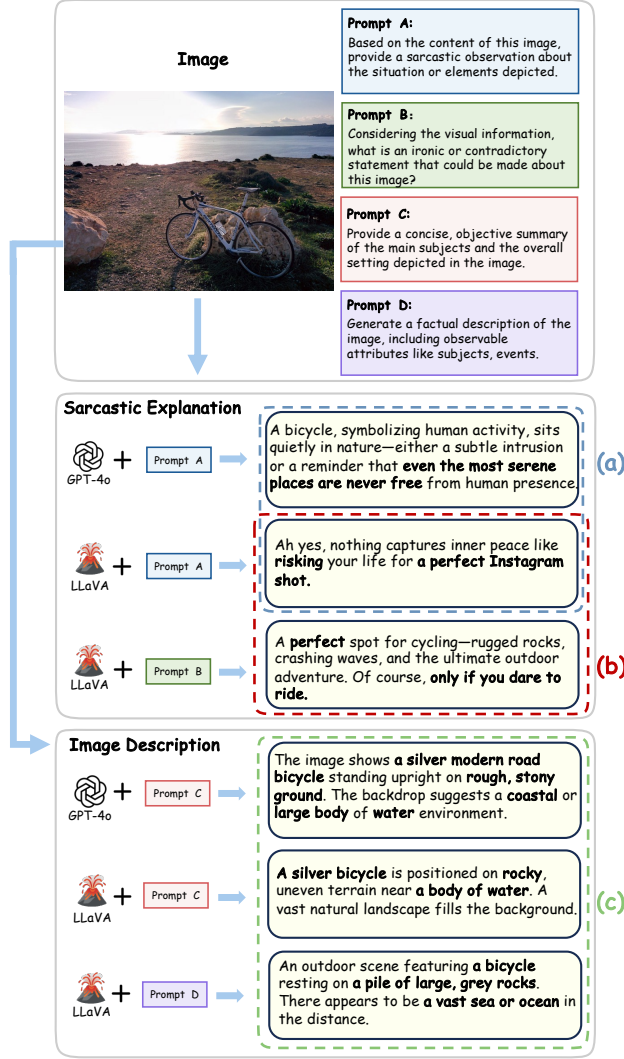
Image

Prompt A:
Based on the content of this image, provide a sarcastic observation about the situation or elements depicted.

Prompt B:
Considering the visual information, what is an ironic or contradictory statement that could be made about this image?

Prompt C:
Provide a concise, objective summary of the main subjects and the overall setting depicted in the image.

Prompt D:
Generate a factual description of the image, including observable attributes like subjects, events.

Sarcastic Explanation

GPT-4o + Prompt A

A bicycle, symbolizing human activity, sits quietly in nature—either a subtle intrusion or a reminder that **even the most serene places are never free** from human presence.

(a)

LLaVA + Prompt A

Ah yes, nothing captures inner peace like **risking** your life for **a perfect Instagram shot.**

LLaVA + Prompt B

A **perfect** spot for cycling—rugged rocks, crashing waves, and the ultimate outdoor adventure. Of course, **only if you dare to ride.**

(b)

Image Description

GPT-4o + Prompt C

The image shows **a silver modern road bicycle** standing upright on **rough, stony ground**. The backdrop suggests a **coastal** or **large body** of **water** environment.

LLaVA + Prompt C

**A silver bicycle** is positioned on **rocky**, uneven terrain near **a body of water**. A vast natural landscape fills the background.

(c)

LLaVA + Prompt D

An outdoor scene featuring **a bicycle** resting on **a pile of large, grey rocks**. There appears to be **a vast sea or ocean** in the distance.